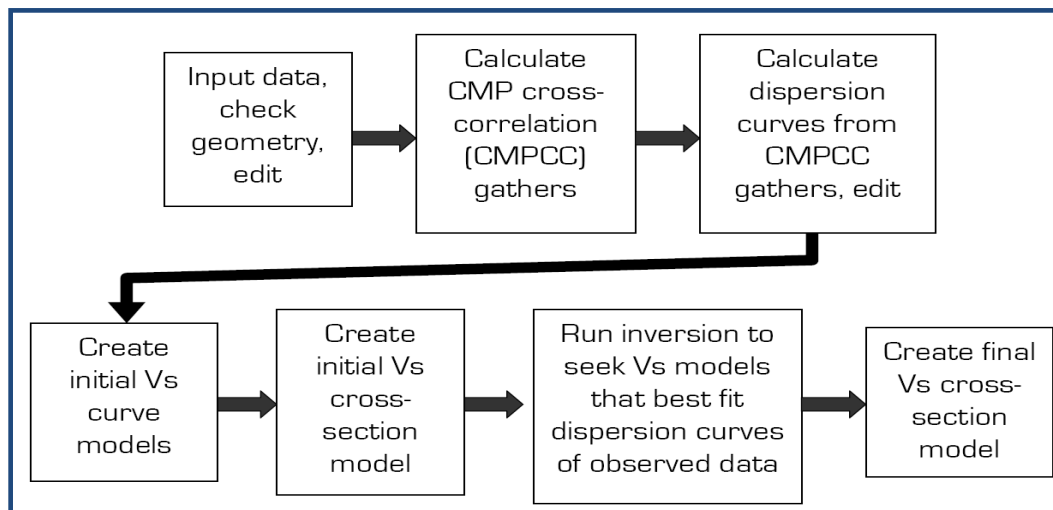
Input data, check geometry, edit

Calculate CMP cross-correlation (CMPCC) gathers

Calculate dispersion curves from CMPCC gathers, edit

Create initial Vs curve models

Create initial Vs cross-section model

Run inversion to seek Vs models that best fit dispersion curves of observed data

Create final Vs cross-section model